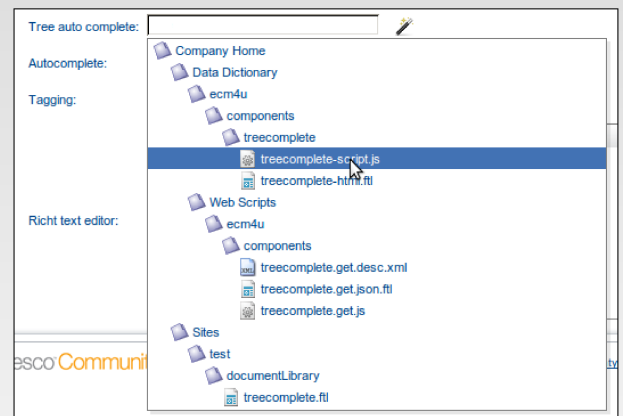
Tree auto complete:

Autocomplete:

Tagging:

Richt text editor:

Company Home
Data Dictionary
ecm4u
components
treecomplete
treecomplete-script.js
treecomplete-html.ftl
Web Scripts
ecm4u
components
treecomplete.get.desc.xml
treecomplete.get.json.ftl
treecomplete.get.js
Sites
test
documentLibrary
treecomplete.ftl

esco Communit